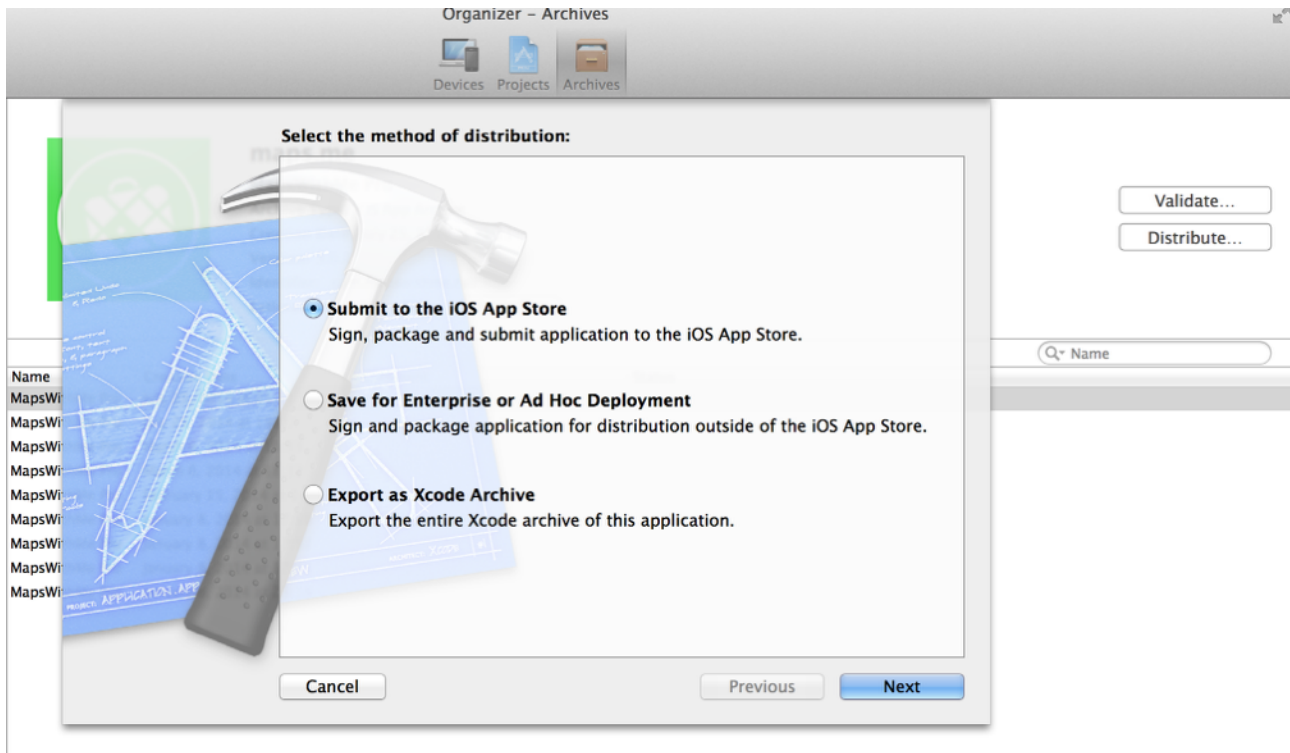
Organizer – Archives

Devices Projects Archives

Select the method of distribution:

Validate...

Distribute...

Submit to the iOS App Store
Sign, package and submit application to the iOS App Store.

Q Name

Name
MapsWi
MapsWi
MapsWi
MapsWi
MapsWi
MapsWi
MapsWi
MapsWi
MapsWi

Save for Enterprise or Ad Hoc Deployment
Sign and package application for distribution outside of the iOS App Store.

Export as Xcode Archive
Export the entire Xcode archive of this application.

Cancel

Previous

Next